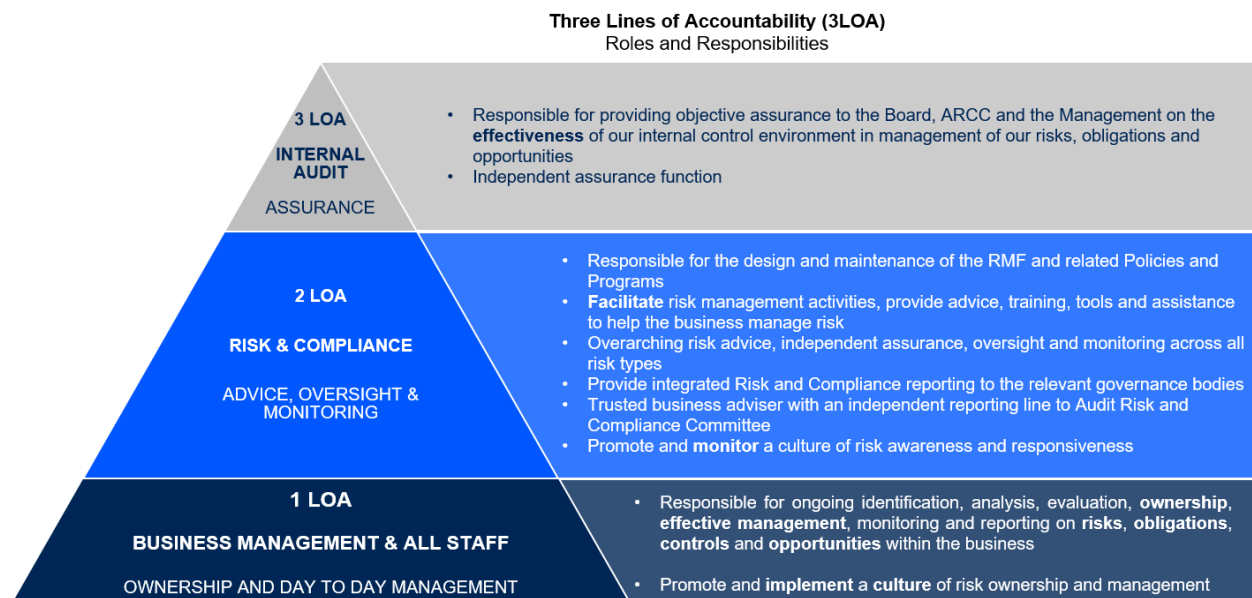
Three Lines of Accountability (3LOA)
Roles and Responsibilities

3 LOA

INTERNAL AUDIT

ASSURANCE

• Responsible for providing objective assurance to the Board, ARCC and the Management on the effectiveness of our internal control environment in management of our risks, obligations and opportunities
• Independent assurance function

2 LOA

RISK & COMPLIANCE

ADVICE, OVERSIGHT & MONITORING

• Responsible for the design and maintenance of the RMF and related Policies and Programs
• Facilitate risk management activities, provide advice, training, tools and assistance to help the business manage risk
• Overarching risk advice, independent assurance, oversight and monitoring across all risk types
• Provide integrated Risk and Compliance reporting to the relevant governance bodies
• Trusted business adviser with an independent reporting line to Audit Risk and Compliance Committee
• Promote and monitor a culture of risk awareness and responsiveness

1 LOA

BUSINESS MANAGEMENT & ALL STAFF

OWNERSHIP AND DAY TO DAY MANAGEMENT

• Responsible for ongoing identification, analysis, evaluation, ownership, effective management, monitoring and reporting on risks, obligations, controls and opportunities within the business

• Promote and implement a culture of risk ownership and management